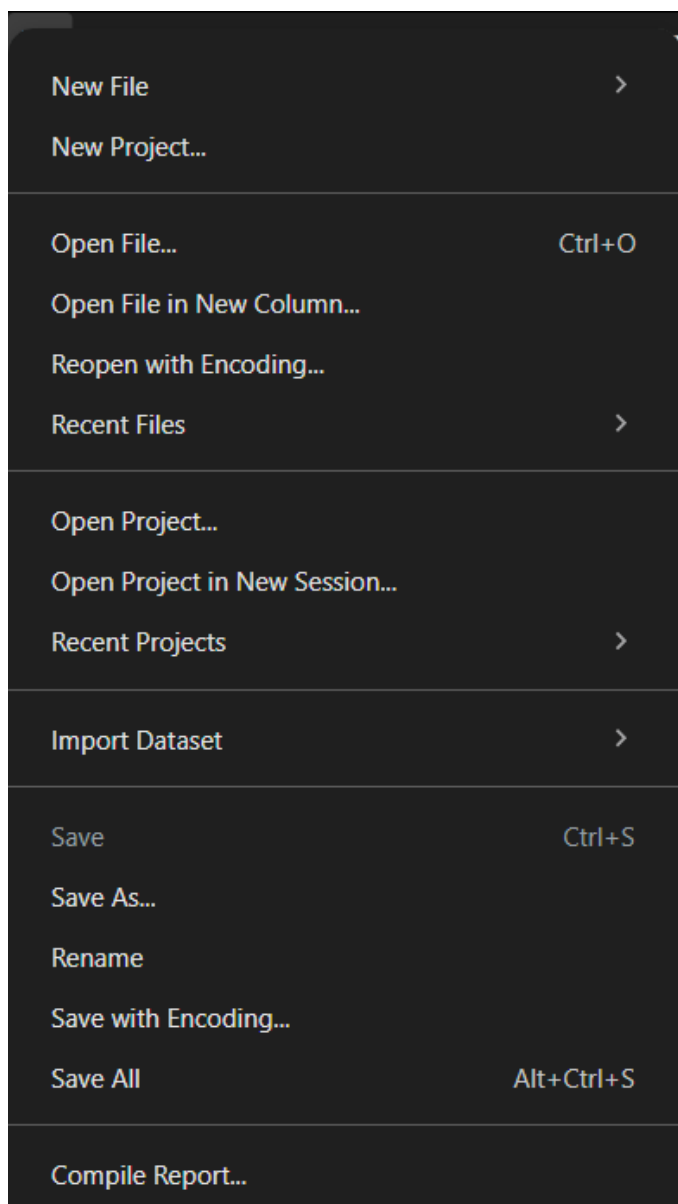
New File
New Project...

Open File... Ctrl+O
Open File in New Column...
Reopen with Encoding...
Recent Files

Open Project...
Open Project in New Session...
Recent Projects

Import Dataset

Save Ctrl+S
Save As...
Rename
Save with Encoding...
Save All Alt+Ctrl+S

Compile Report...